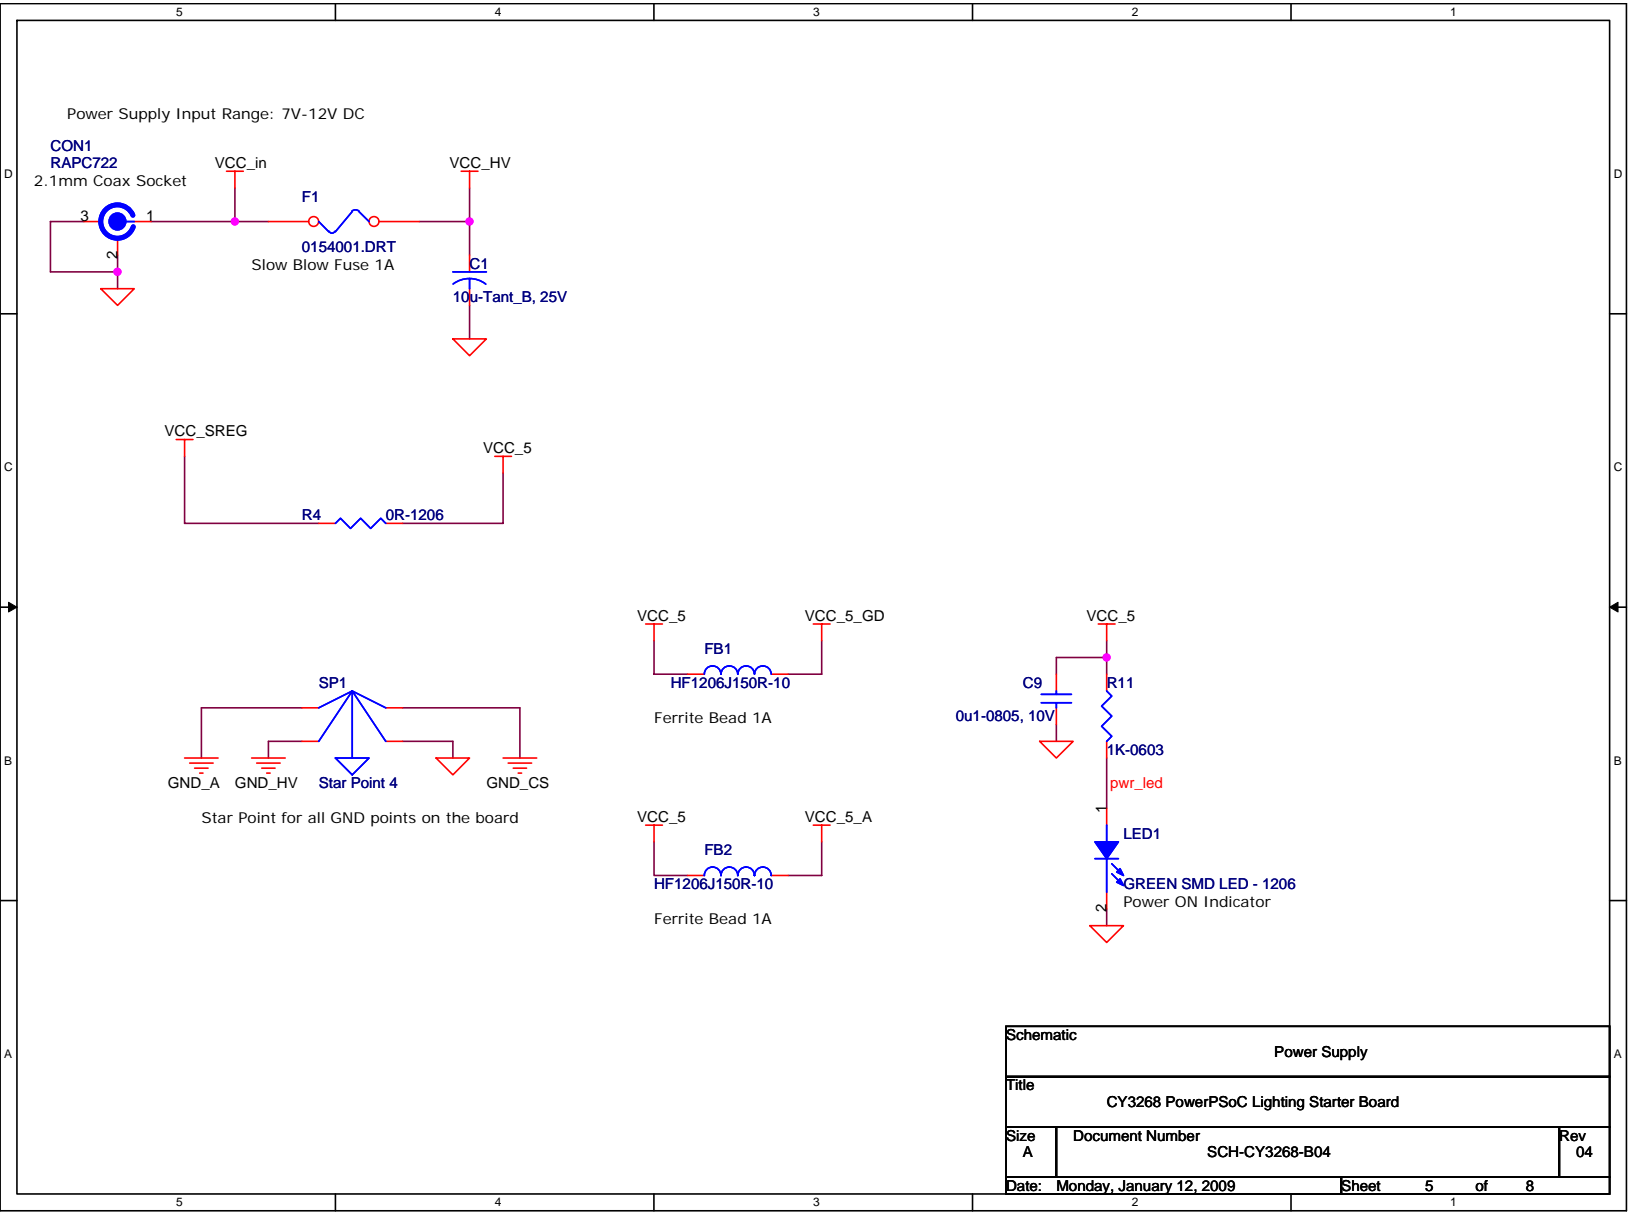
5 4 3 2 1

D

Power Supply Input Range: 7V-12V DC

CON1
RAPC722
2.1mm Coax Socket

3 1 2

VCC_in

F1

0154001.DRT
Slow Blow Fuse 1A

VCC_HV

C1
10u-Tant_B, 25V

D

C

VCC_SREG

VCC_5

R4 0R-1206

C

VCC_5 VCC_5_GD

FB1
HF1206J150R-10

Ferrite Bead 1A

VCC_5

C9
0u1-0805, 10V

R11

1K-0603

pwr_led

1

LED1

GREEN SMD LED - 1206
Power ON Indicator

2

SP1

GND_A GND_HV Star Point 4 GND_CS

Star Point for all GND points on the board

B

VCC_5 VCC_5_A

FB2
HF1206J150R-10

Ferrite Bead 1A

B

A

| Schematic | | |
|---|---|---|
| Power Supply | | |
| Title | CY3268 PowerPSoC Lighting Starter Board | |
| Size A | Document Number SCH-CY3268-B04 | Rev 04 |
| Date: Monday, January 12, 2009 | Sheet 5 of 8 | |

A

5 4 3 2 1